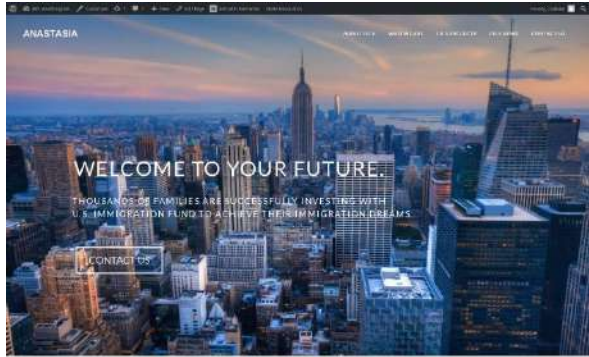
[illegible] Customize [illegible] + New Edit Page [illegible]

Howdy, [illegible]

ANASTASIA

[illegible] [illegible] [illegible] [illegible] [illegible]

WELCOME TO YOUR FUTURE.

THOUSANDS OF FAMILIES ARE SUCCESSFULLY INVESTING WITH U.S. IMMIGRATION FUND TO ACHIEVE THEIR IMMIGRATION DREAMS.

CONTACT US